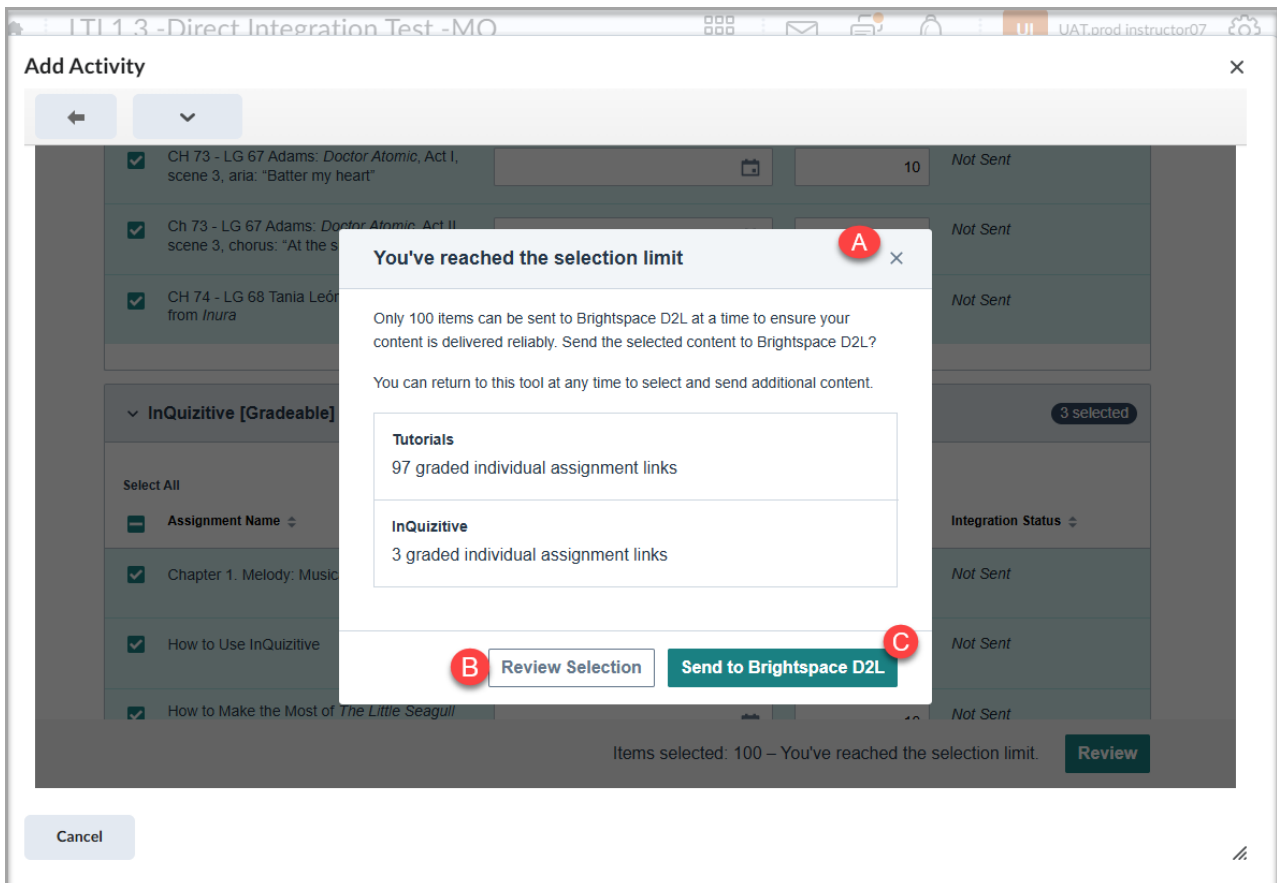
LTI 1.3 -Direct Integration Test -MO

UL UAT.prod instructor07

Add Activity

×

CH 73 - LG 67 Adams: *Doctor Atomic*, Act I, scene 3, aria: "Batter my heart"

10

*Not Sent*

Ch 73 - LG 67 Adams: *Doctor Atomic*, Act II, scene 3, chorus: "At the s

*Not Sent*

CH 74 - LG 68 Tania Leór from *Inura*

*Not Sent*

InQuizitive [Gradeable]

3 selected

Select All

Assignment Name

Integration Status

Chapter 1. Melody: Music

*Not Sent*

How to Use InQuizitive

*Not Sent*

How to Make the Most of *The Little Seagull*

*Not Sent*

Items selected: 100 – You've reached the selection limit.

Review

Cancel

You've reached the selection limit

A

×

Only 100 items can be sent to Brightspace D2L at a time to ensure your content is delivered reliably. Send the selected content to Brightspace D2L?

You can return to this tool at any time to select and send additional content.

Tutorials
97 graded individual assignment links

InQuizitive
3 graded individual assignment links

B

Review Selection

Send to Brightspace D2L

C